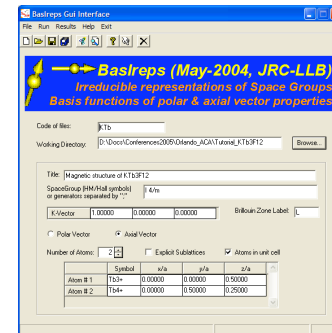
Basireps Gui Interface

File Run Results Help Exit

BasIreps (May-2004, JRC-LLB)

Irreducible representations of Space Groups

Basis functions of polar & axial vector properties

Code of files: KTb

Working Directory: D:\Docs\Conferences2005\Orlando_ACA\Tutorial_KTb3F12

Browse...

Title: Magnetic structure of KTb3F12

SpaceGroup (HM/Hall symbols) or generators separated by ";" I 4/m

K-Vector 1.00000 0.00000 0.00000

Brillouin Zone Label: L

Polar Vector

Axial Vector

Number of Atoms: 2

Explicit Sublattices

Atoms in unit cell

| | Symbol | x/a | y/a | z/a |
|---|---|---|---|---|
| Atom # 1 | Tb3+ | 0.00000 | 0.00000 | 0.50000 |
| Atom # 2 | Tb4+ | 0.00000 | 0.50000 | 0.25000 |